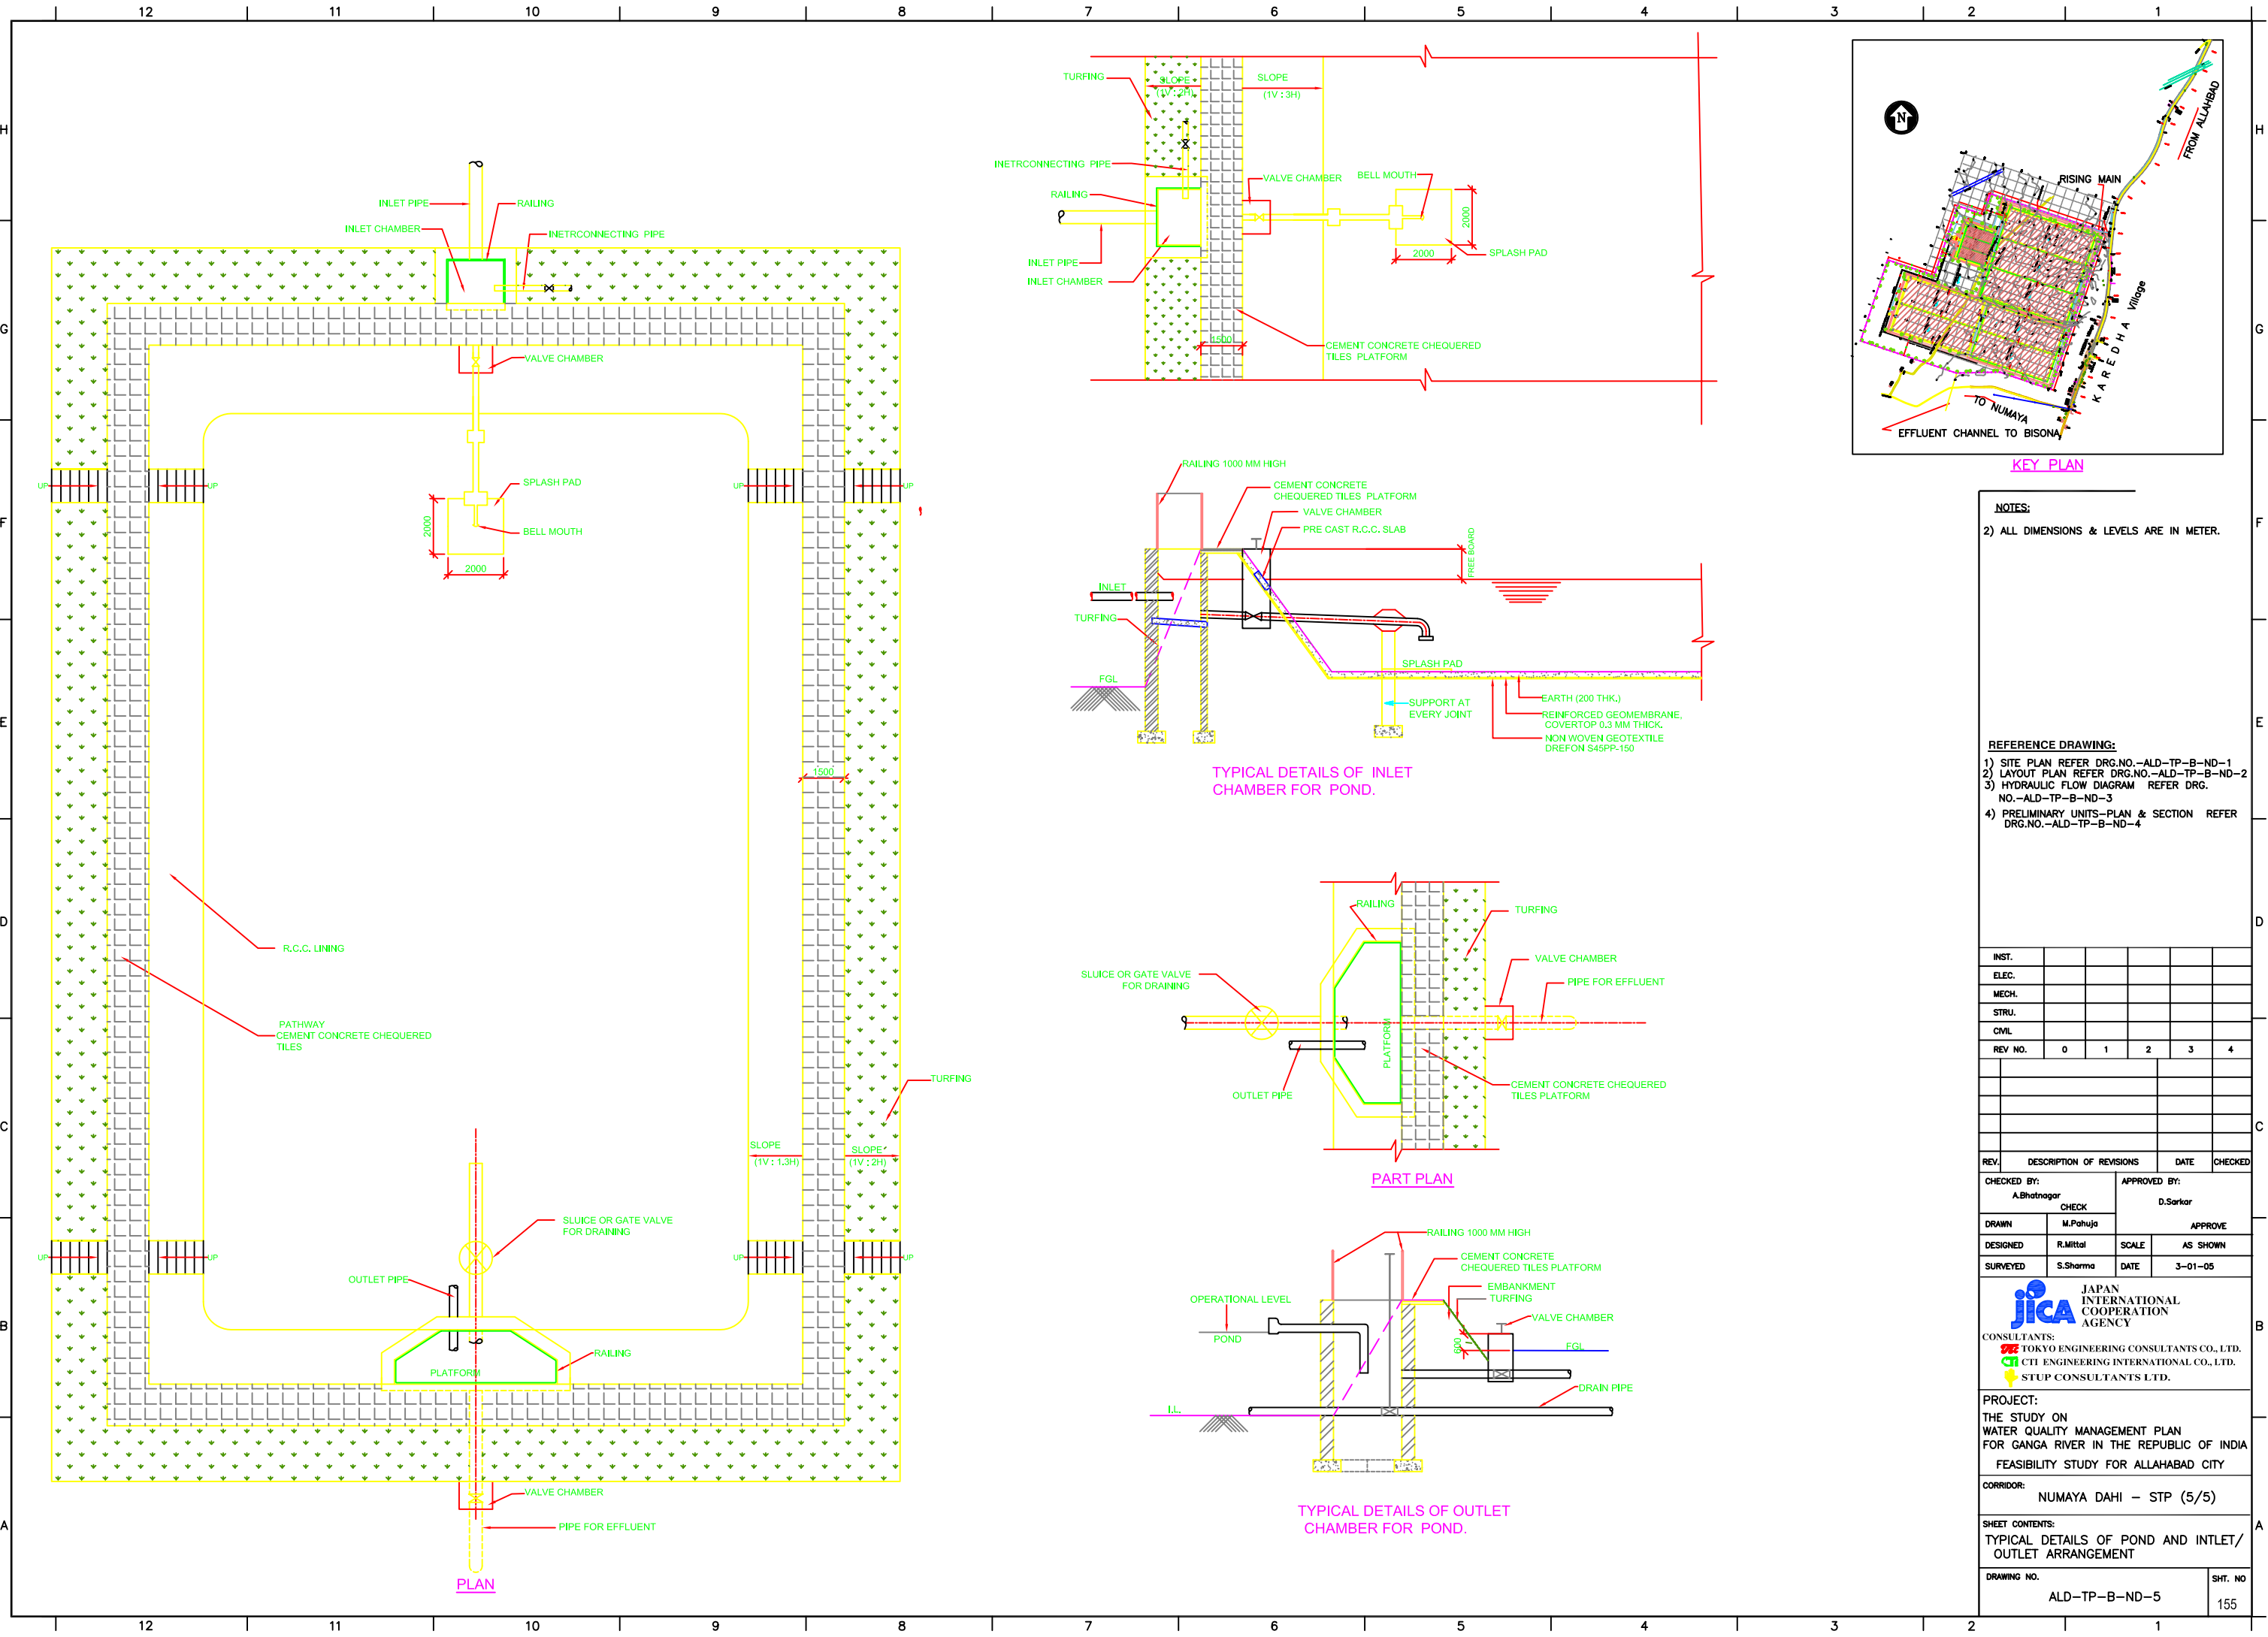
12 11 10 9 8 7 6 5 4 3 2 1

H G F E D C B A

INLET PIPE
RAILING
INLET CHAMBER
INETRCONNECTING PIPE
VALVE CHAMBER
SPLASH PAD
BELL MOUTH
2000
2000
UP
UP
UP
UP
UP
UP
UP
UP
1500
R.C.C. LINING
PATHWAY
CEMENT CONCRETE CHEQUERED
TILES
TURFING
SLOPE
(1V : 1.3H)
SLOPE
(1V : 2H)
SLUICE OR GATE VALVE
FOR DRAINING
OUTLET PIPE
RAILING
PLATFORM
VALVE CHAMBER
PIPE FOR EFFLUENT
PLAN

TURFING
SLOPE
(1V : 2H)
SLOPE
(1V : 3H)
INETRCONNECTING PIPE
VALVE CHAMBER
BELL MOUTH
RAILING
2000
INLET PIPE
2000
SPLASH PAD
INLET CHAMBER
1500
CEMENT CONCRETE CHEQUERED
TILES PLATFORM

RAILING 1000 MM HIGH
CEMENT CONCRETE
CHEQUERED TILES PLATFORM
VALVE CHAMBER
PRE CAST R.C.C. SLAB
FREE BOARD
INLET
TURFING
SPLASH PAD
FGL
EARTH (200 THK.)
SUPPORT AT
EVERY JOINT
REINFORCED GEOMEMBRANE,
COVERTOP 0.3 MM THICK.
NON WOVEN GEOTEXTILE
DREFON S45PP-150
TYPICAL DETAILS OF INLET
CHAMBER FOR POND.

RAILING
TURFING
VALVE CHAMBER
SLUICE OR GATE VALVE
FOR DRAINING
PIPE FOR EFFLUENT
PLATFORM
OUTLET PIPE
CEMENT CONCRETE CHEQUERED
TILES PLATFORM
PART PLAN

RAILING 1000 MM HIGH
CEMENT CONCRETE
CHEQUERED TILES PLATFORM
EMBANKMENT
TURFING
OPERATIONAL LEVEL
VALVE CHAMBER
POND
600
FGL
DRAIN PIPE
I.L.
TYPICAL DETAILS OF OUTLET
CHAMBER FOR POND.

N
RISING MAIN
FROM ALLAHBAD
Village
K A R E D H A
TO NUMAYA
EFFLUENT CHANNEL TO BISONA
KEY PLAN

NOTES:
2) ALL DIMENSIONS & LEVELS ARE IN METER.

REFERENCE DRAWING:
1) SITE PLAN REFER DRG.NO.–ALD–TP–B–ND–1
2) LAYOUT PLAN REFER DRG.NO.–ALD–TP–B–ND–2
3) HYDRAULIC FLOW DIAGRAM REFER DRG. NO.–ALD–TP–B–ND–3
4) PRELIMINARY UNITS–PLAN & SECTION REFER DRG.NO.–ALD–TP–B–ND–4

| INST. | | | | | |
|---|---|---|---|---|---|
| ELEC. | | | | | |
| MECH. | | | | | |
| STRU. | | | | | |
| CIVIL | | | | | |
| REV NO. | 0 | 1 | 2 | 3 | 4 |

| REV. | DESCRIPTION OF REVISIONS | DATE | CHECKED |
|---|---|---|---|

CHECKED BY: A.Bhatnagar CHECK
APPROVED BY: D.Sarkar APPROVE
DRAWN M.Pahuja
DESIGNED R.Mittal SCALE AS SHOWN
SURVEYED S.Sharma DATE 3–01–05

JICA JAPAN INTERNATIONAL COOPERATION AGENCY
CONSULTANTS:
TOKYO ENGINEERING CONSULTANTS CO., LTD.
CTI ENGINEERING INTERNATIONAL CO., LTD.
STUP CONSULTANTS LTD.

PROJECT:
THE STUDY ON
WATER QUALITY MANAGEMENT PLAN
FOR GANGA RIVER IN THE REPUBLIC OF INDIA
FEASIBILITY STUDY FOR ALLAHABAD CITY
CORRIDOR:
NUMAYA DAHI – STP (5/5)
SHEET CONTENTS:
TYPICAL DETAILS OF POND AND INTLET/ OUTLET ARRANGEMENT
DRAWING NO.
ALD–TP–B–ND–5
SHT. NO
155